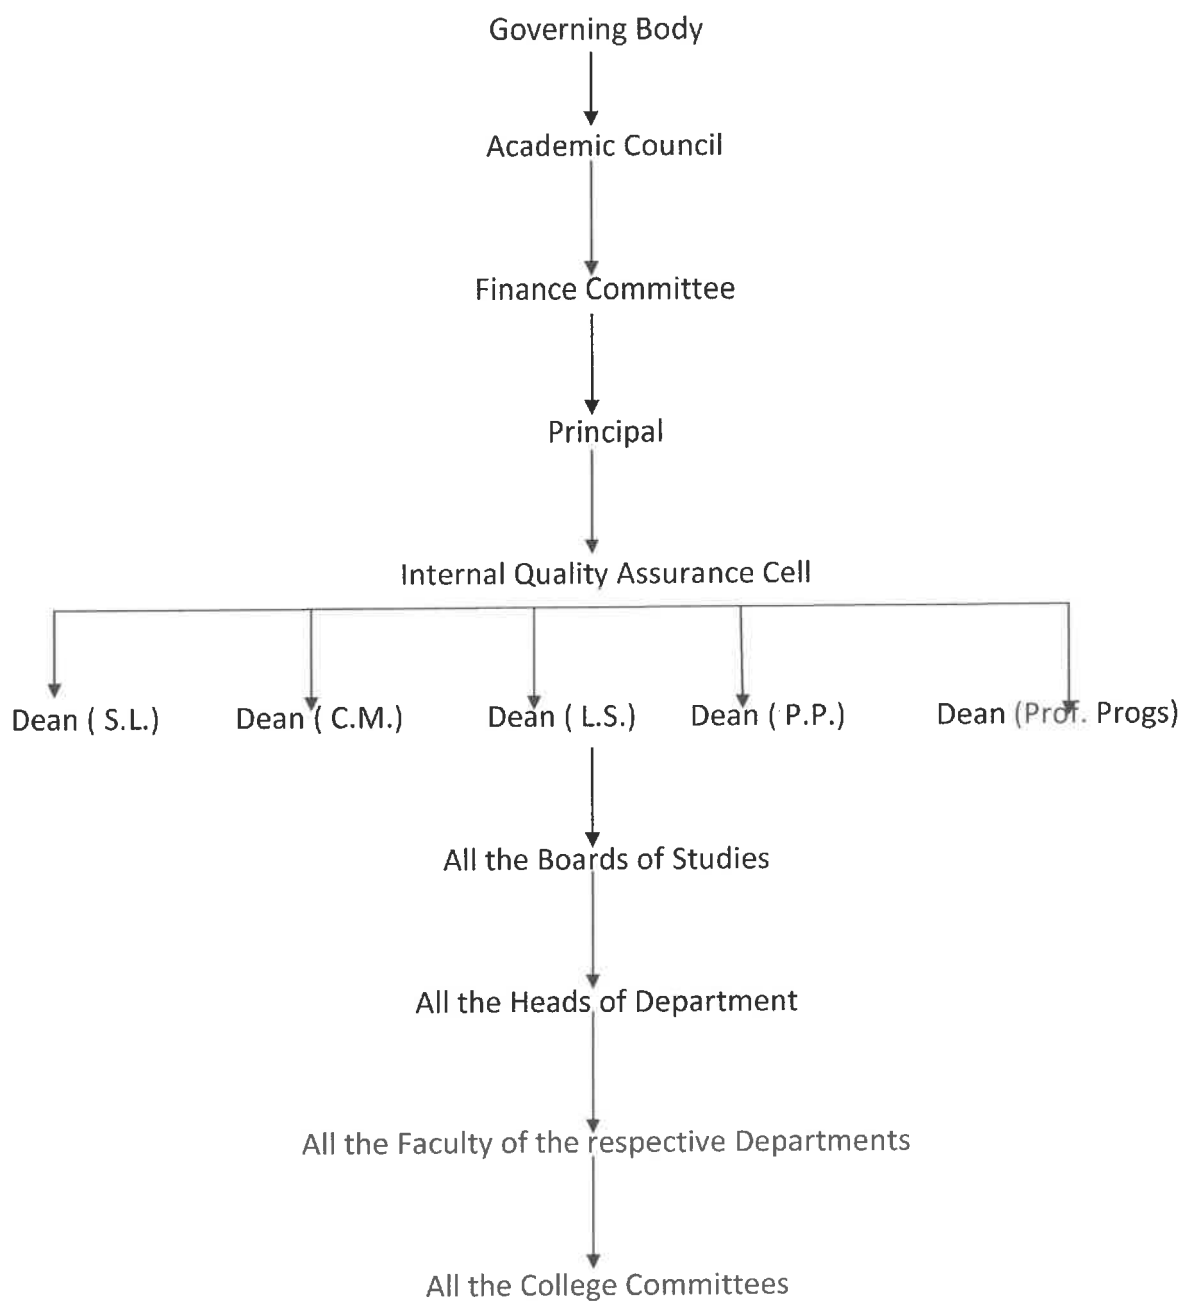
Governing Body

Academic Council

Finance Committee

Principal

Internal Quality Assurance Cell

Dean ( S.L.)

Dean ( C.M.)

Dean ( L.S.)

Dean ( P.P.)

Dean (Prof. Progs)

All the Boards of Studies

All the Heads of Department

All the Faculty of the respective Departments

All the College Committees